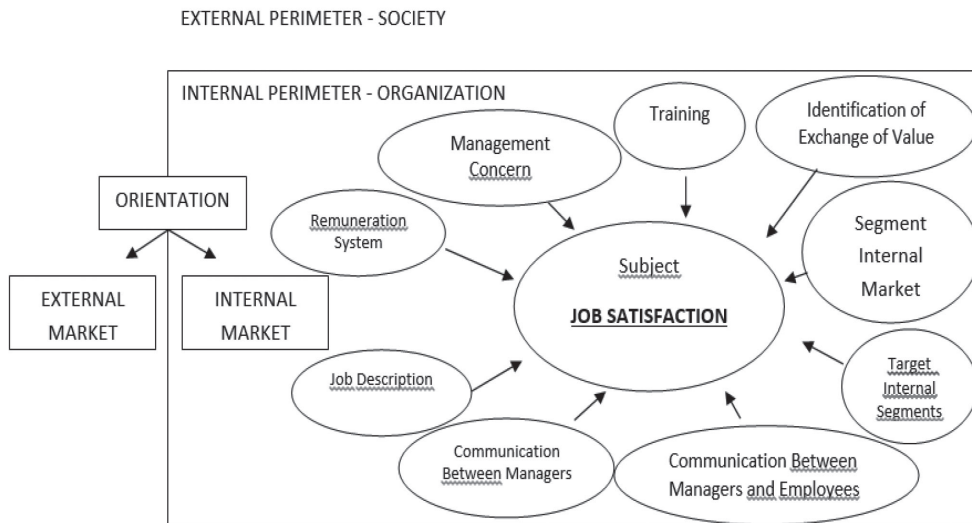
EXTERNAL PERIMETER - SOCIETY

INTERNAL PERIMETER - ORGANIZATION

ORIENTATION

EXTERNAL MARKET

INTERNAL MARKET

Management Concern

Training

Identification of Exchange of Value

Remuneration System

Segment Internal Market

Subject

JOB SATISFACTION

Job Description

Target Internal Segments

Communication Between Managers

Communication Between Managers and Employees